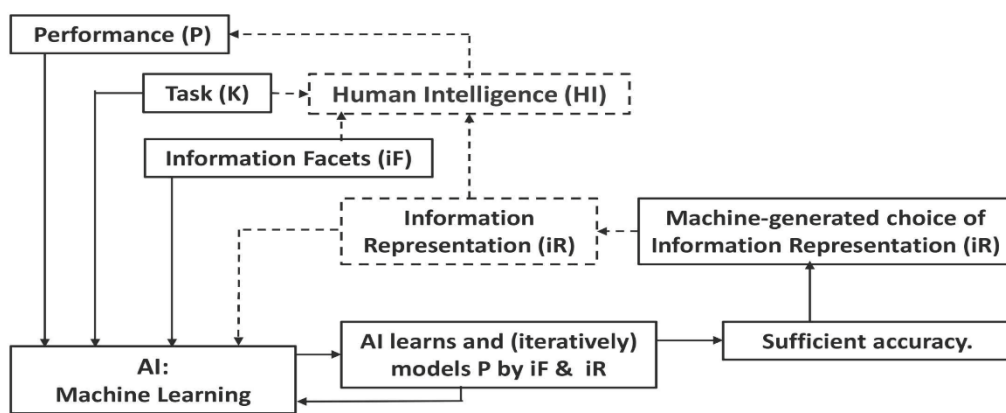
Performance (P)

Task (K)

Human Intelligence (HI)

Information Facets (iF)

Information Representation (iR)

Machine-generated choice of Information Representation (iR)

AI: Machine Learning

AI learns and (iteratively) models P by iF & iR

Sufficient accuracy.